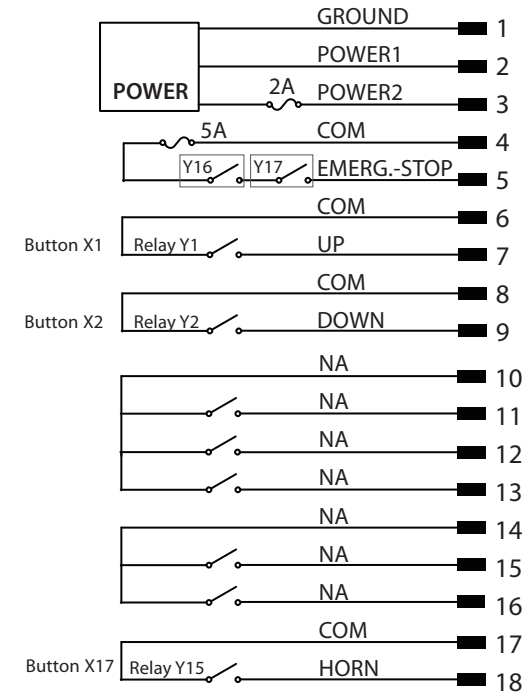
POWER

GROUND 1
POWER1 2
2A POWER2 3
5A COM 4
Y16 Y17 EMERG.-STOP 5
COM 6
Button X1 Relay Y1 UP 7
COM 8
Button X2 Relay Y2 DOWN 9
NA 10
NA 11
NA 12
NA 13
NA 14
NA 15
NA 16
COM 17
Button X17 Relay Y15 HORN 18